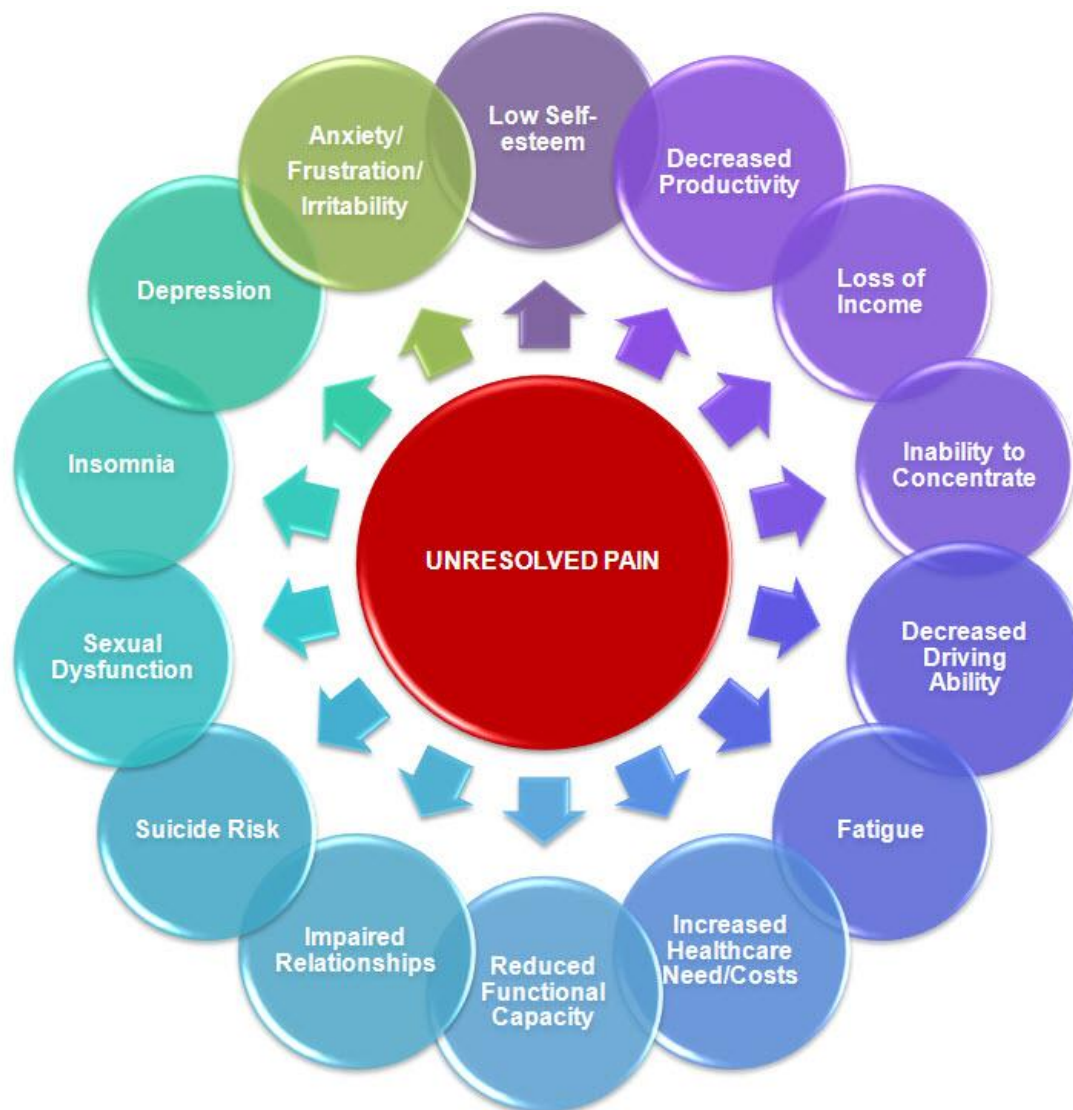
UNRESOLVED PAIN

Low Self-esteem

Decreased Productivity

Loss of Income

Inability to Concentrate

Decreased Driving Ability

Fatigue

Increased Healthcare Need/Costs

Reduced Functional Capacity

Impaired Relationships

Suicide Risk

Sexual Dysfunction

Insomnia

Depression

Anxiety/ Frustration/ Irritability